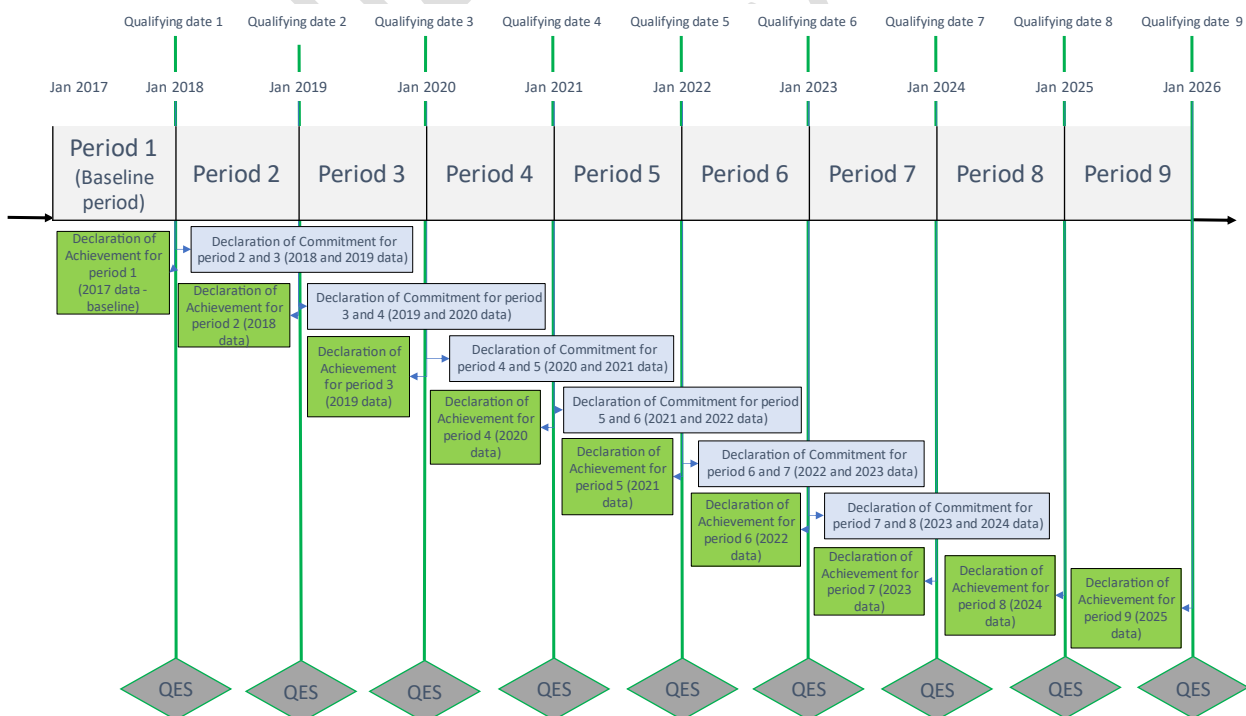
Qualifying date 1 Qualifying date 2 Qualifying date 3 Qualifying date 4 Qualifying date 5 Qualifying date 6 Qualifying date 7 Qualifying date 8 Qualifying date 9

Jan 2017 Jan 2018 Jan 2019 Jan 2020 Jan 2021 Jan 2022 Jan 2023 Jan 2024 Jan 2025 Jan 2026

| Period 1 (Baseline period) | Period 2 | Period 3 | Period 4 | Period 5 | Period 6 | Period 7 | Period 8 | Period 9 |
|---|---|---|---|---|---|---|---|---|

Declaration of Achievement for period 1 (2017 data - baseline)

Declaration of Commitment for period 2 and 3 (2018 and 2019 data)

Declaration of Achievement for period 2 (2018 data)

Declaration of Commitment for period 3 and 4 (2019 and 2020 data)

Declaration of Achievement for period 3 (2019 data)

Declaration of Commitment for period 4 and 5 (2020 and 2021 data)

Declaration of Achievement for period 4 (2020 data)

Declaration of Commitment for period 5 and 6 (2021 and 2022 data)

Declaration of Achievement for period 5 (2021 data)

Declaration of Commitment for period 6 and 7 (2022 and 2023 data)

Declaration of Achievement for period 6 (2022 data)

Declaration of Commitment for period 7 and 8 (2023 and 2024 data)

Declaration of Achievement for period 7 (2023 data)

Declaration of Achievement for period 8 (2024 data)

Declaration of Achievement for period 9 (2025 data)

QES QES QES QES QES QES QES QES QES